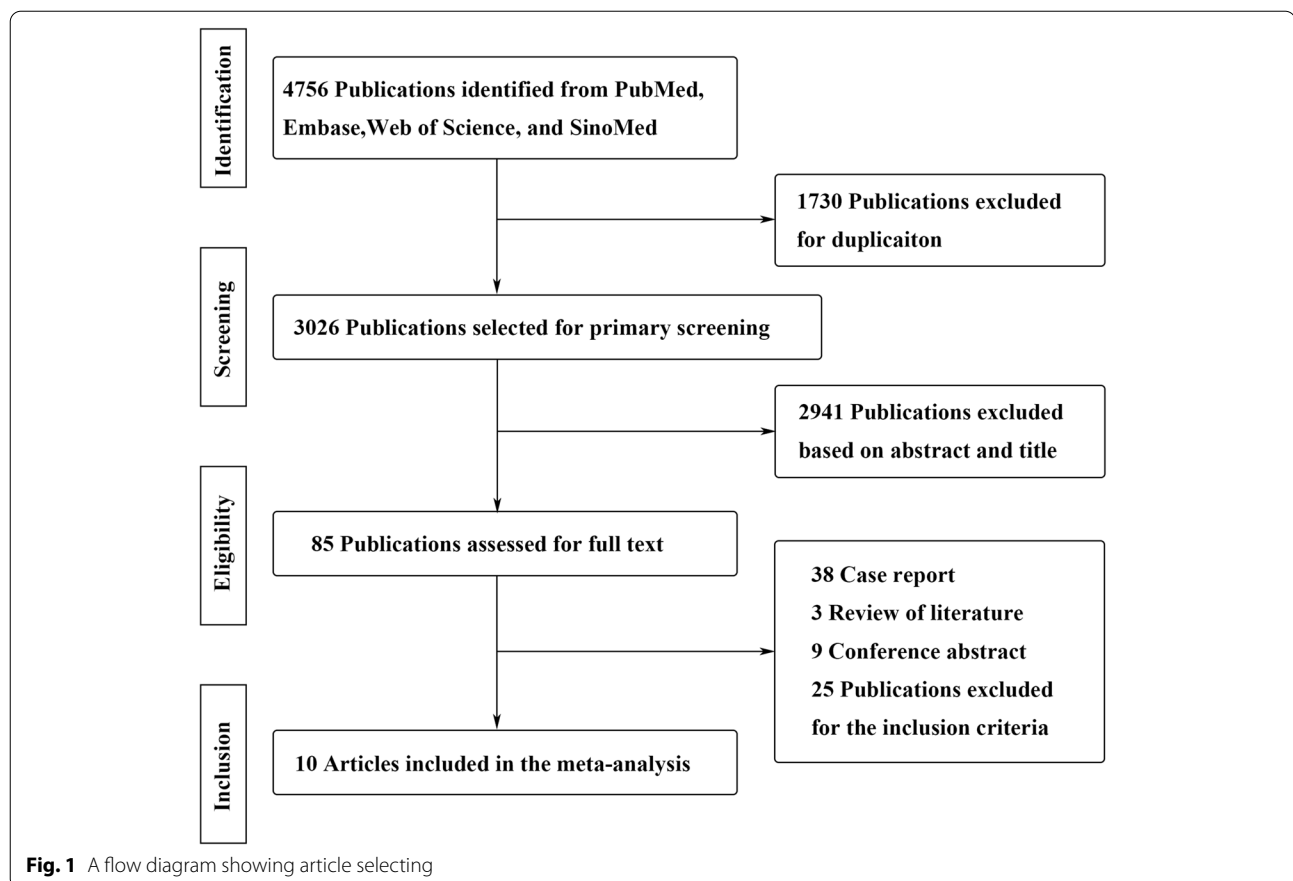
Identification

4756 Publications identified from PubMed, Embase,Web of Science, and SinoMed

1730 Publications excluded for duplicaiton

Screening

3026 Publications selected for primary screening

2941 Publications excluded based on abstract and title

Eligibility

85 Publications assessed for full text

38 Case report
3 Review of literature
9 Conference abstract
25 Publications excluded for the inclusion criteria

Inclusion

10 Articles included in the meta-analysis

**Fig. 1** A flow diagram showing article selecting